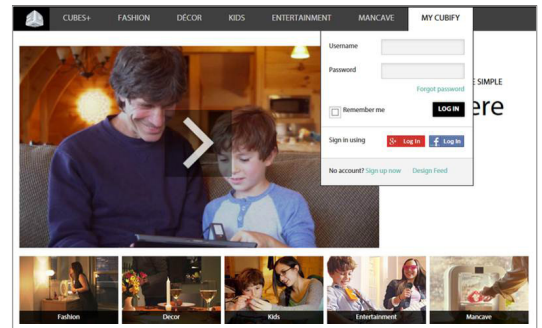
CUBES+ FASHION DÉCOR KIDS ENTERTAINMENT MANCAVE MY CUBIFY

Username

Password

Forgot password

Remember me

LOG IN

Sign in using

Log In

Log In

No account? Sign up now Design Feed

SIMPLE

ere

Fashion

Decor

Kids

Entertainment

Mancave